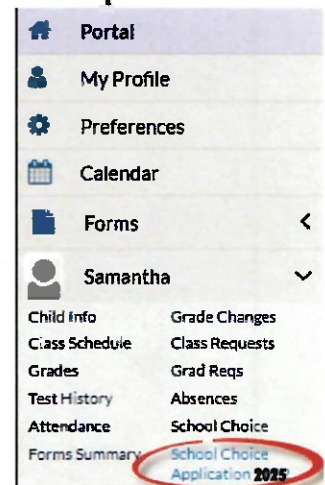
Portal

My Profile

Preferences

Calendar

Forms

Samantha

Child Info
Grade Changes
Class Schedule
Class Requests
Grades
Grad Reqs
Test History
Absences
Attendance
School Choice
Forms Summary
School Choice Application 2025